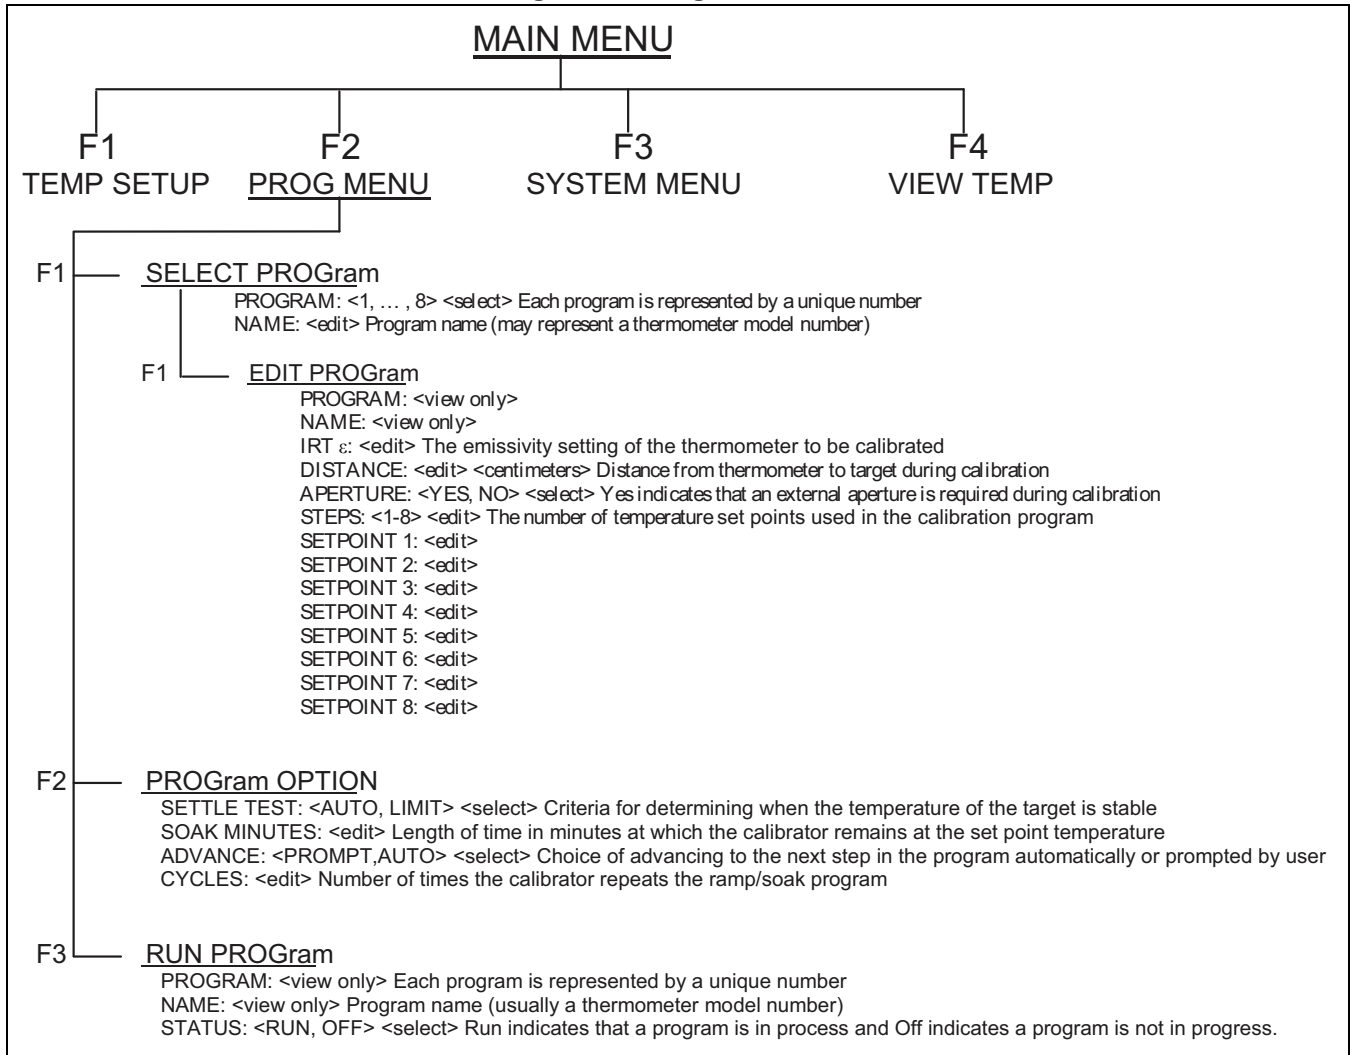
MAIN MENU

F1
TEMP SETUP

F2
PROG MENU

F3
SYSTEM MENU

F4
VIEW TEMP

F1 SELECT PROGram
PROGRAM: <1, … , 8> <select> Each program is represented by a unique number
NAME: <edit> Program name (may represent a thermometer model number)

F1 EDIT PROGram
PROGRAM: <view only>
NAME: <view only>
IRT $\varepsilon$: <edit> The emissivity setting of the thermometer to be calibrated
DISTANCE: <edit> <centimeters> Distance from thermometer to target during calibration
APERTURE: <YES, NO> <select> Yes indicates that an external aperture is required during calibration
STEPS: <1-8> <edit> The number of temperature set points used in the calibration program
SETPOINT 1: <edit>
SETPOINT 2: <edit>
SETPOINT 3: <edit>
SETPOINT 4: <edit>
SETPOINT 5: <edit>
SETPOINT 6: <edit>
SETPOINT 7: <edit>
SETPOINT 8: <edit>

F2 PROGram OPTION
SETTLE TEST: <AUTO, LIMIT> <select> Criteria for determining when the temperature of the target is stable
SOAK MINUTES: <edit> Length of time in minutes at which the calibrator remains at the set point temperature
ADVANCE: <PROMPT,AUTO> <select> Choice of advancing to the next step in the program automatically or prompted by user
CYCLES: <edit> Number of times the calibrator repeats the ramp/soak program

F3 RUN PROGram
PROGRAM: <view only> Each program is represented by a unique number
NAME: <view only> Program name (usually a thermometer model number)
STATUS: <RUN, OFF> <select> Run indicates that a program is in process and Off indicates a program is not in progress.